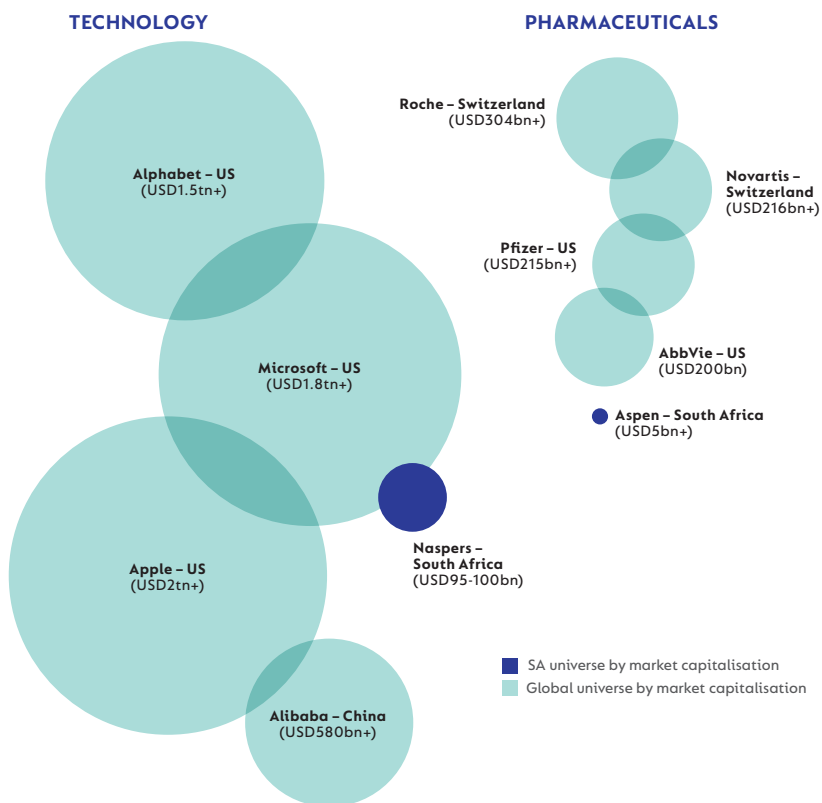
TECHNOLOGY

PHARMACEUTICALS

Alphabet – US
(USD1.5tn+)

Microsoft – US
(USD1.8tn+)

Apple – US
(USD2tn+)

Alibaba – China
(USD580bn+)

Naspers – South Africa
(USD95-100bn)

Roche – Switzerland
(USD304bn+)

Novartis – Switzerland
(USD216bn+)

Pfizer – US
(USD215bn+)

AbbVie – US
(USD200bn)

Aspen – South Africa
(USD5bn+)

SA universe by market capitalisation
Global universe by market capitalisation